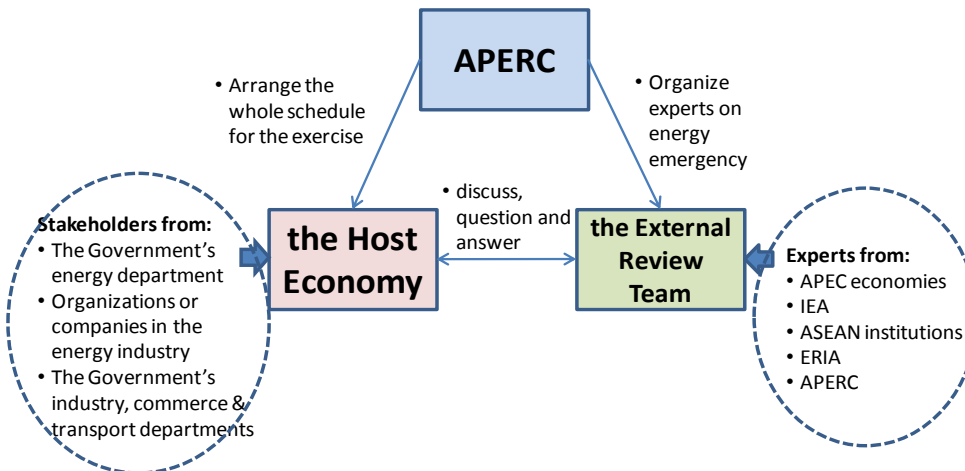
APERC

• Arrange the whole schedule for the exercise

• Organize experts on energy emergency

• discuss, question and answer

the Host Economy

the External Review Team

Stakeholders from:
• The Government's energy department
• Organizations or companies in the energy industry
• The Government's industry, commerce & transport departments

Experts from:
• APEC economies
• IEA
• ASEAN institutions
• ERIA
• APERC